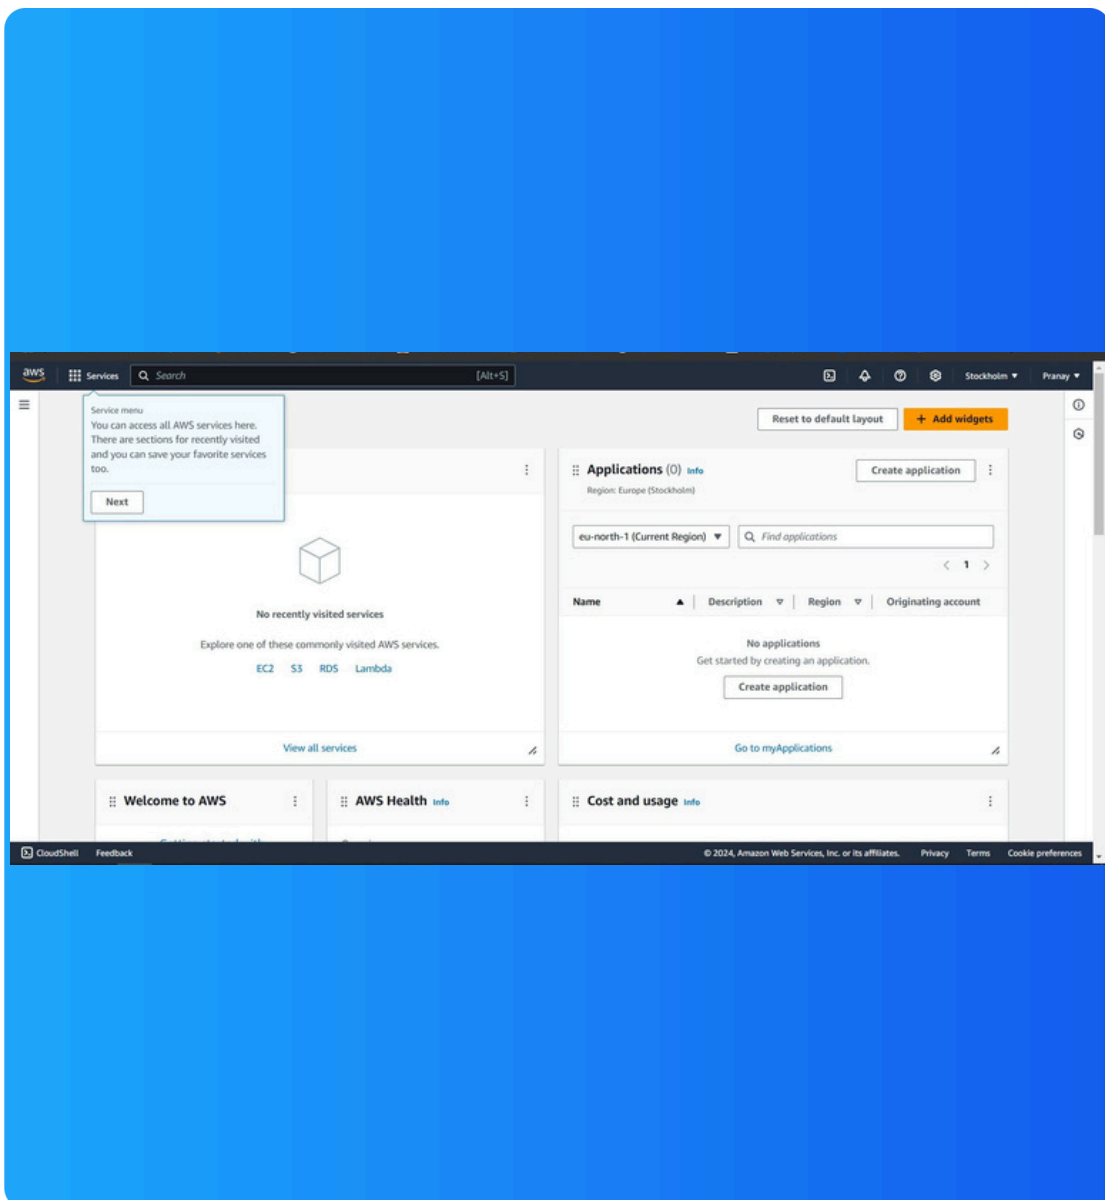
aws Services Search [Alt+S] Stockholm ▼ Pranay ▼

Service menu
You can access all AWS services here. There are sections for recently visited and you can save your favorite services too.

Next

Reset to default layout + Add widgets

No recently visited services

Explore one of these commonly visited AWS services.

EC2 S3 RDS Lambda

View all services

Applications (0) Info
Region: Europe (Stockholm)

Create application

eu-north-1 (Current Region) ▼ Find applications

< 1 >

| Name | Description | Region | Originating account |
|---|---|---|---|

No applications
Get started by creating an application.

Create application

Go to myApplications

Welcome to AWS

AWS Health Info

Cost and usage Info

CloudShell Feedback © 2024, Amazon Web Services, Inc. or its affiliates. Privacy Terms Cookie preferences